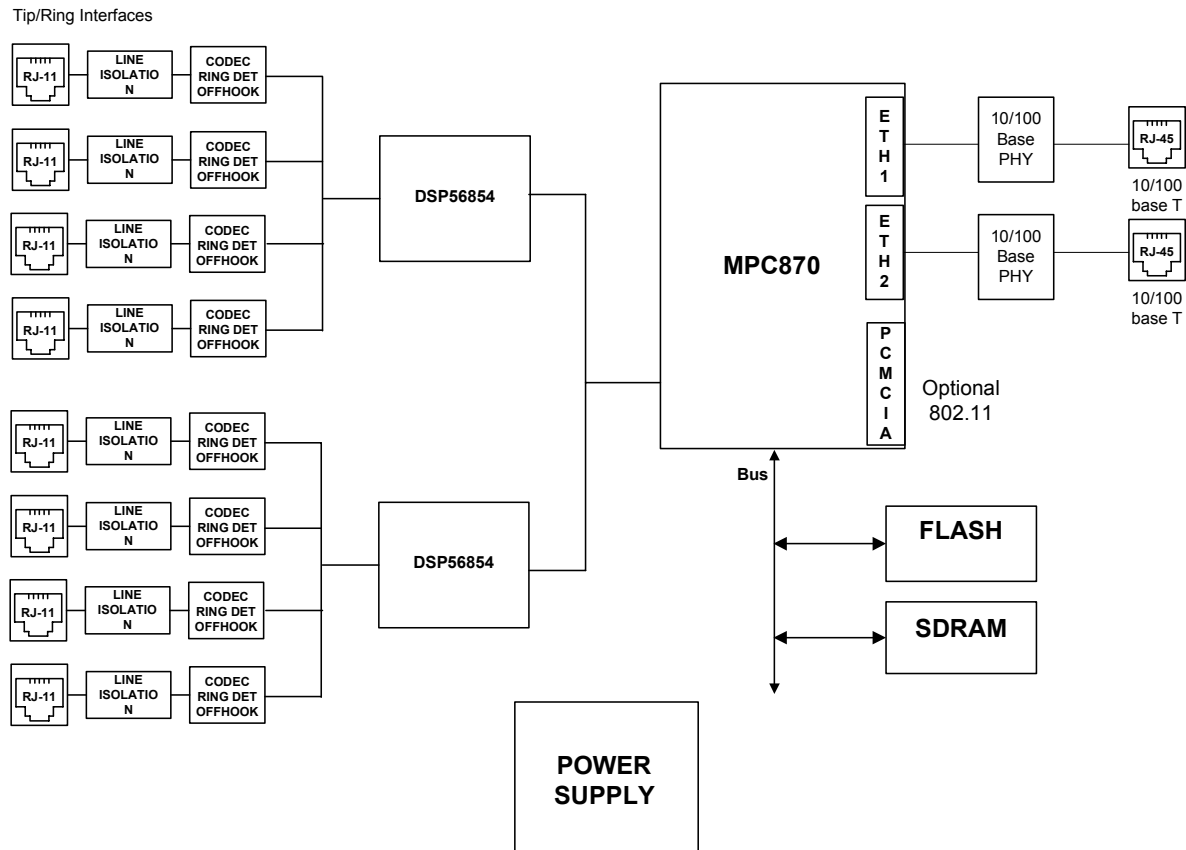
Tip/Ring Interfaces

RJ-11
LINE ISOLATIO N
CODEC RING DET OFFHOOK

RJ-11
LINE ISOLATIO N
CODEC RING DET OFFHOOK

RJ-11
LINE ISOLATIO N
CODEC RING DET OFFHOOK

RJ-11
LINE ISOLATIO N
CODEC RING DET OFFHOOK

DSP56854

RJ-11
LINE ISOLATIO N
CODEC RING DET OFFHOOK

RJ-11
LINE ISOLATIO N
CODEC RING DET OFFHOOK

RJ-11
LINE ISOLATIO N
CODEC RING DET OFFHOOK

RJ-11
LINE ISOLATIO N
CODEC RING DET OFFHOOK

DSP56854

MPC870

ETH1

ETH2

PCMCIA

Optional 802.11

10/100 Base PHY

RJ-45

10/100 base T

10/100 Base PHY

RJ-45

10/100 base T

Bus

FLASH

SDRAM

POWER SUPPLY